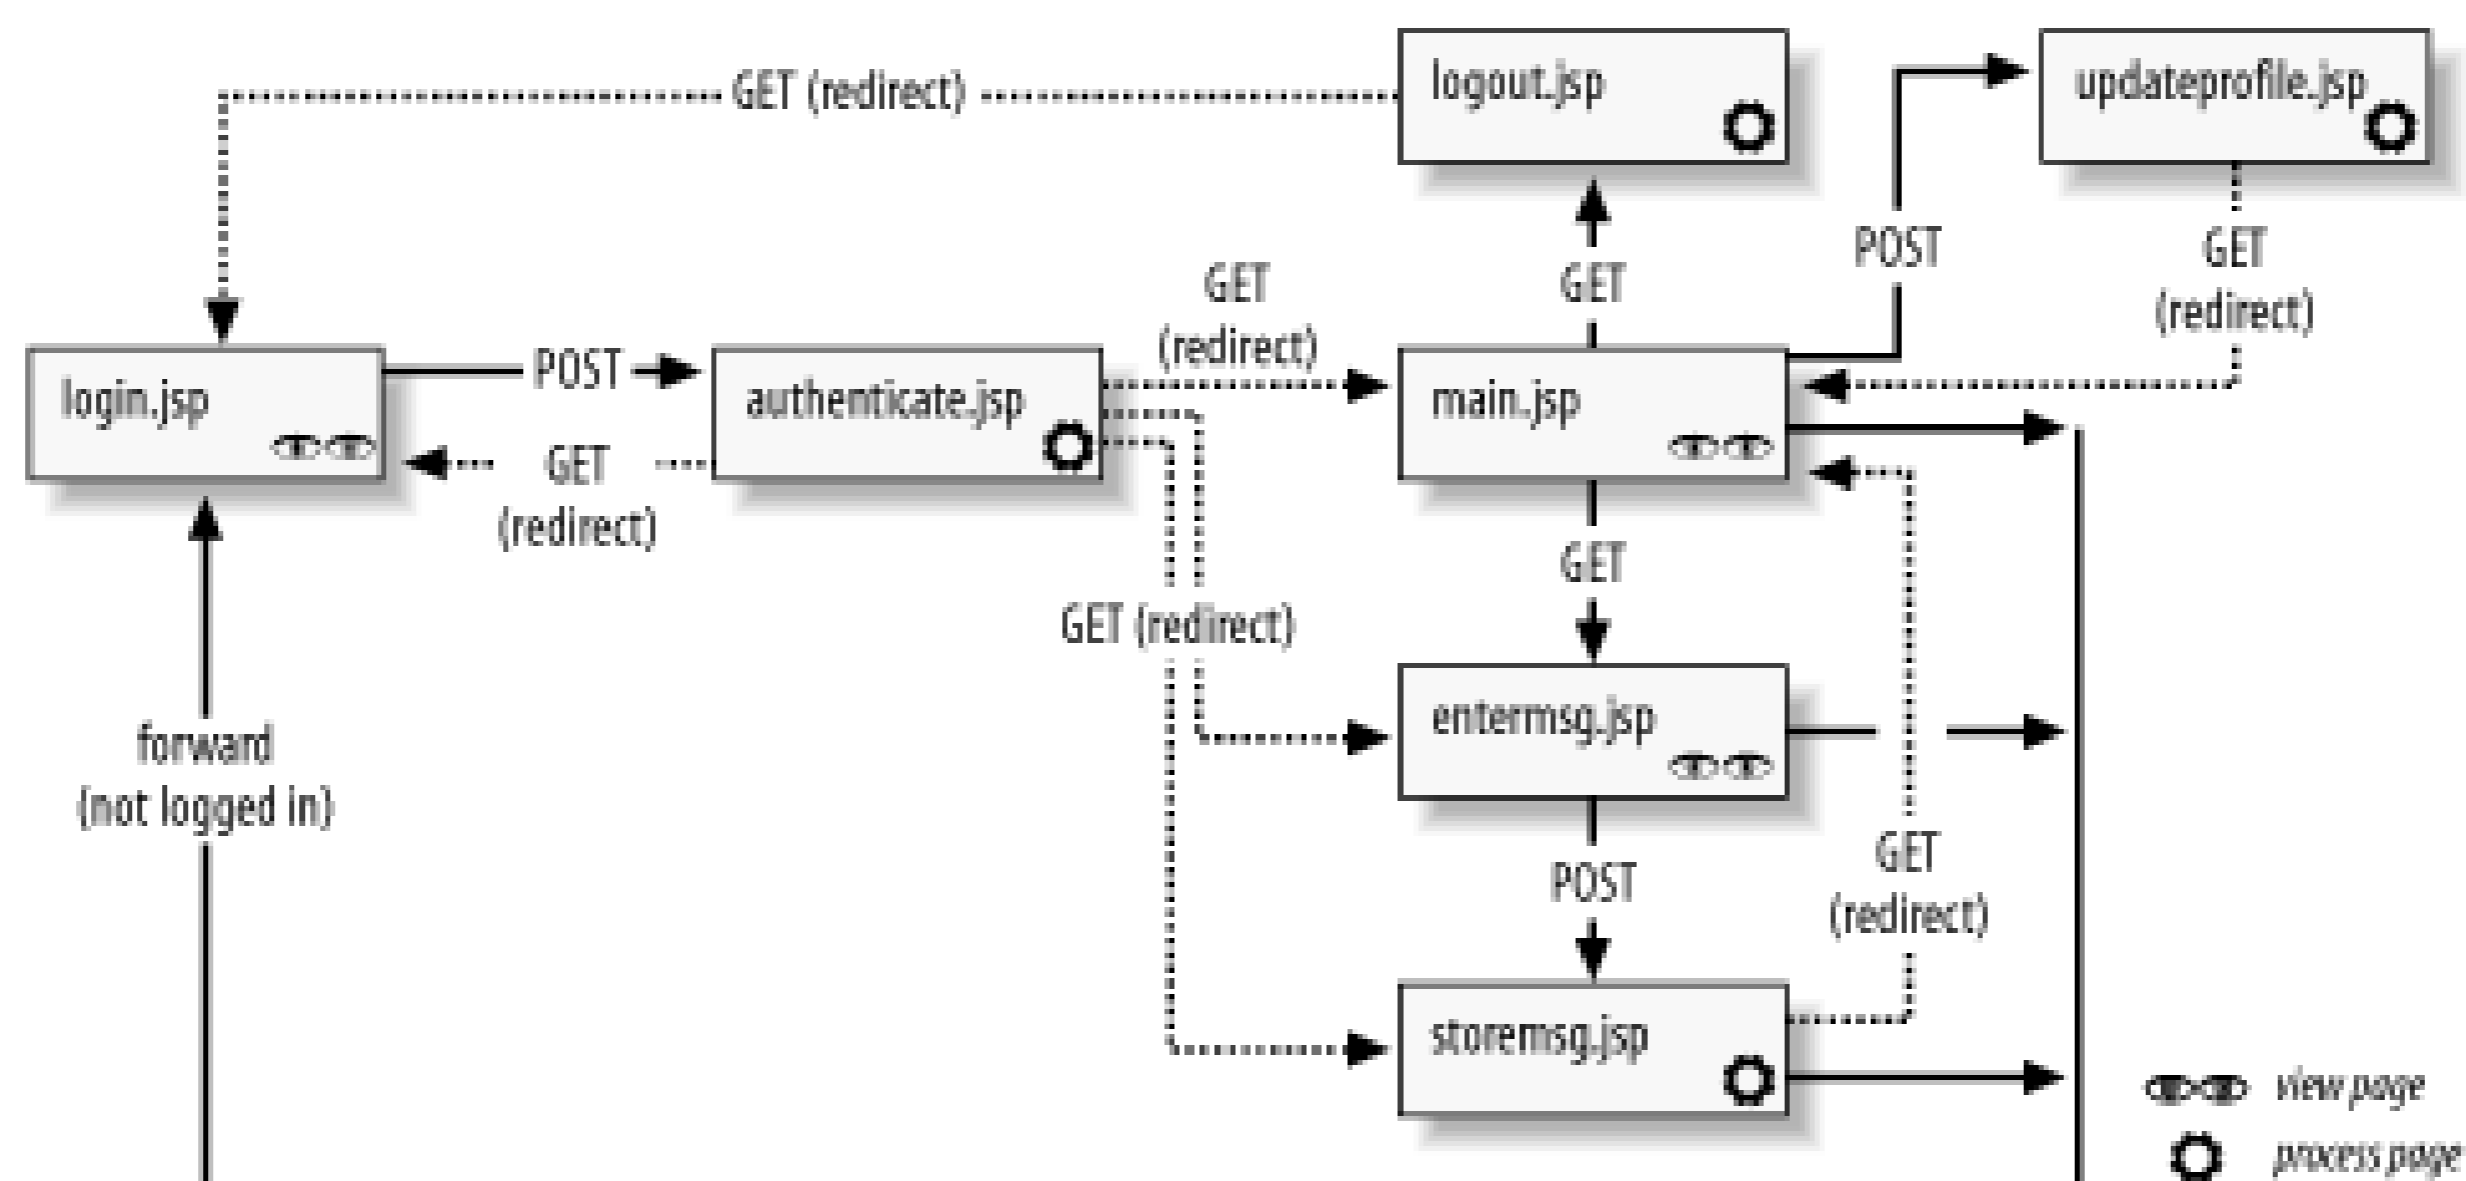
GET (redirect)

logout.jsp

updateprofile.jsp

GET

POST

GET (redirect)

GET (redirect)

login.jsp

POST

authenticate.jsp

main.jsp

GET (redirect)

GET

GET (redirect)

entermsg.jsp

forward (not logged in)

POST

GET (redirect)

storemsg.jsp

view page

process page